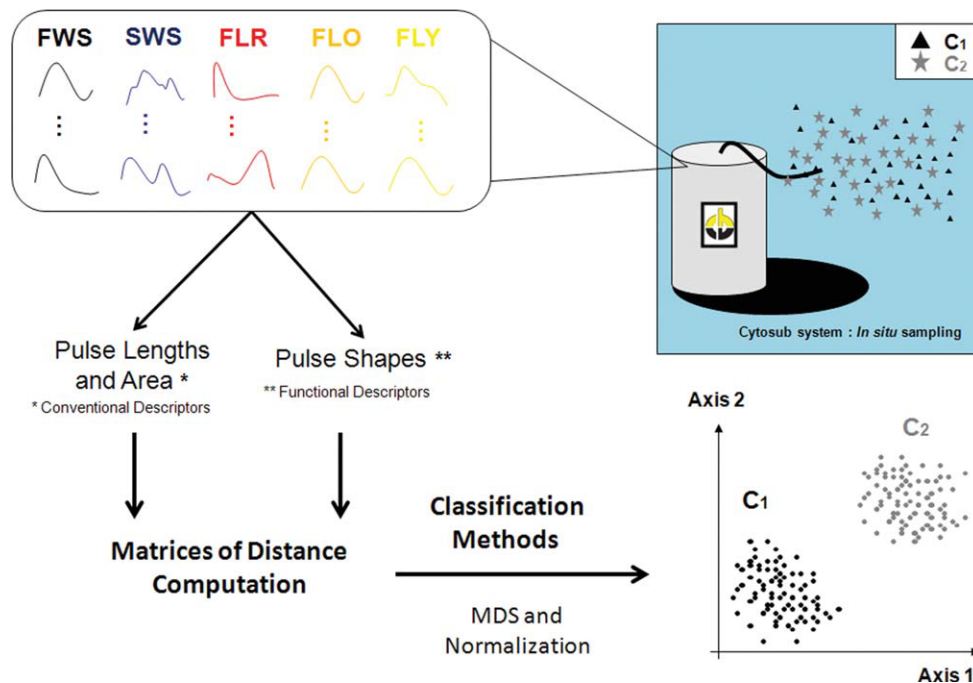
FWS SWS FLR FLO FLY

$C_1$
$C_2$

Cytosub system : *In situ* sampling

Pulse Lengths and Area *
* Conventional Descriptors

Pulse Shapes **
** Functional Descriptors

Matrices of Distance Computation

Classification Methods

MDS and Normalization

Axis 2
$C_2$
$C_1$
Axis 1